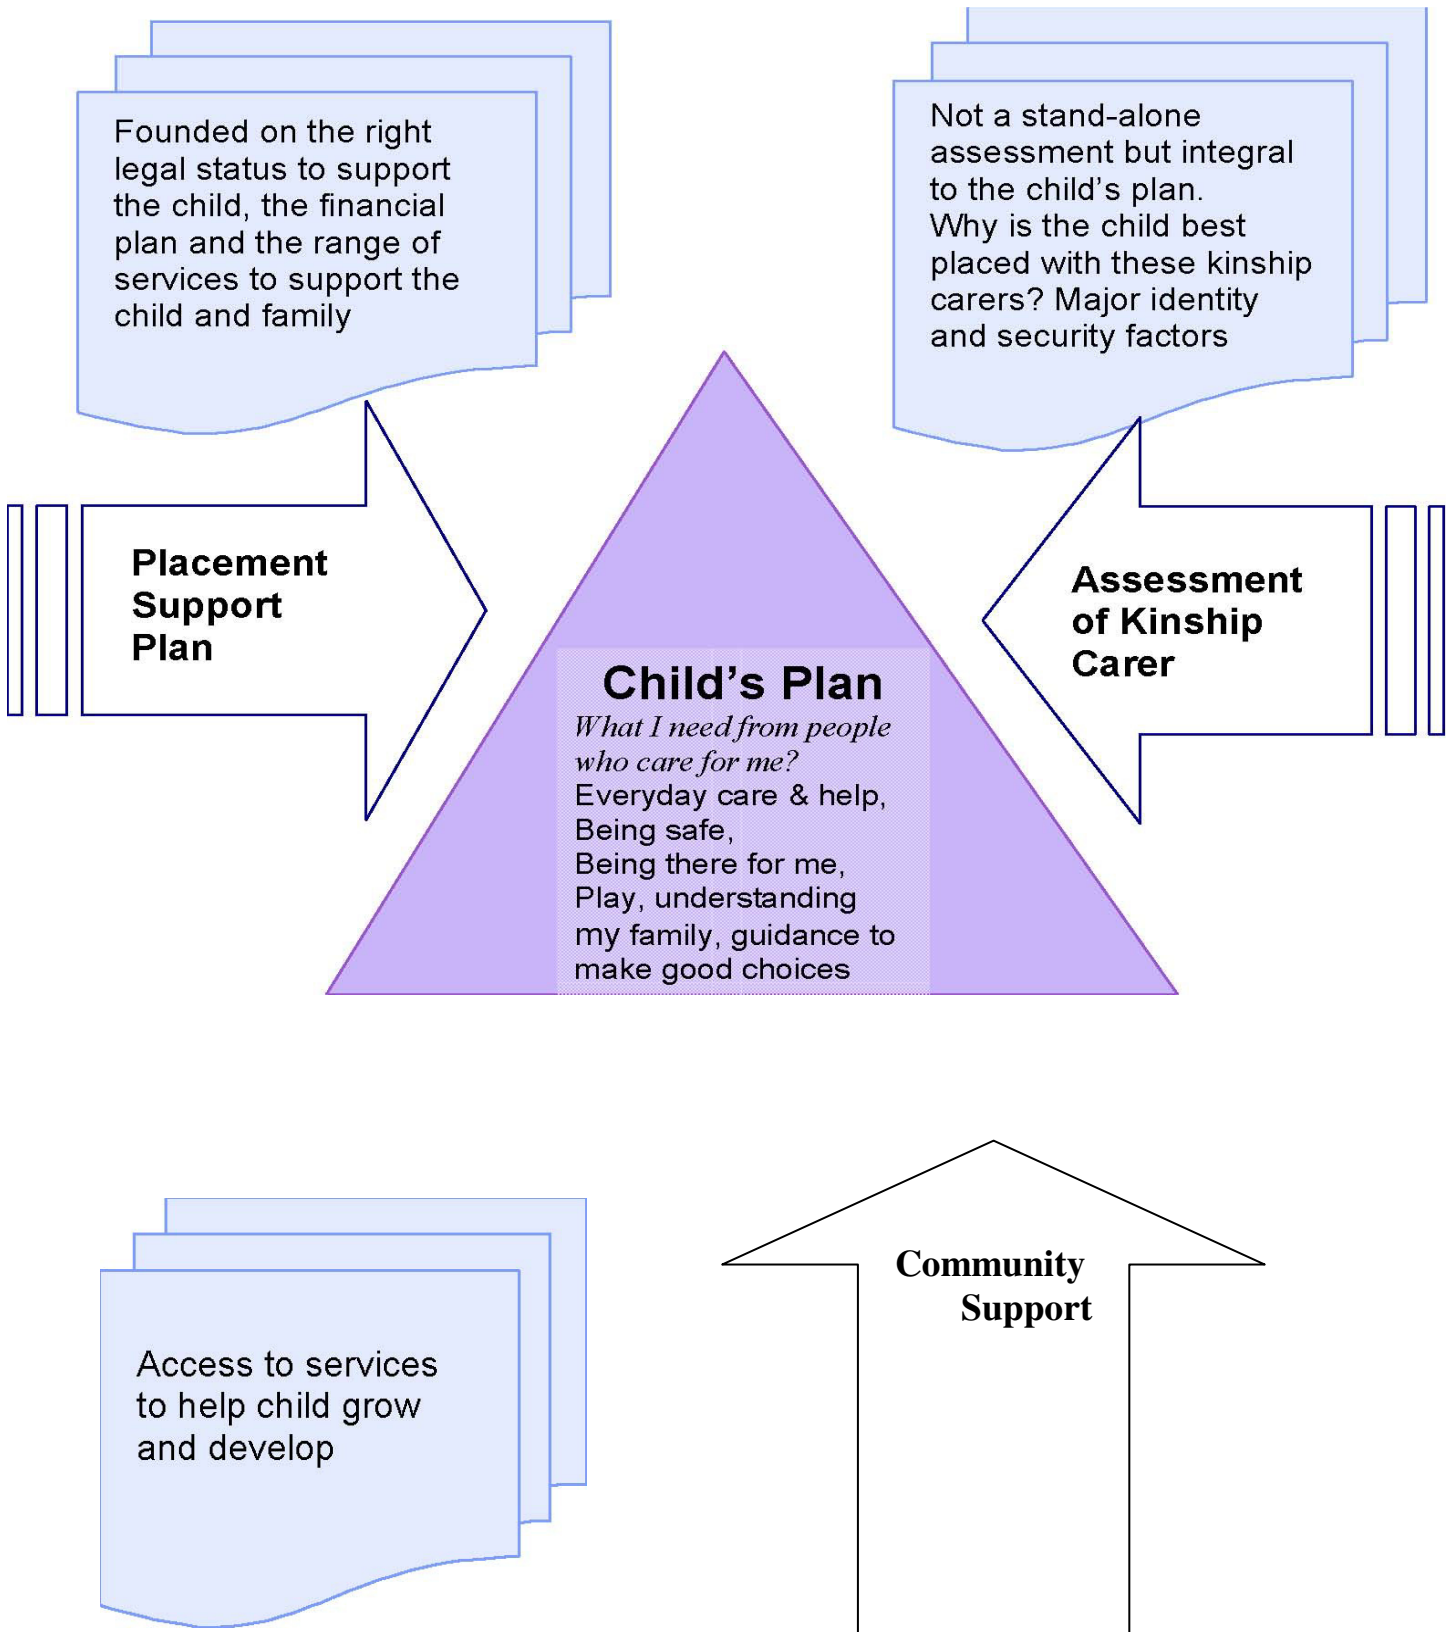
Founded on the right legal status to support the child, the financial plan and the range of services to support the child and family

Not a stand-alone assessment but integral to the child's plan.
Why is the child best placed with these kinship carers? Major identity and security factors

Placement Support Plan

Child's Plan
What I need from people who care for me?
Everyday care & help,
Being safe,
Being there for me,
Play, understanding my family, guidance to make good choices

Assessment of Kinship Carer

Access to services to help child grow and develop

Community Support